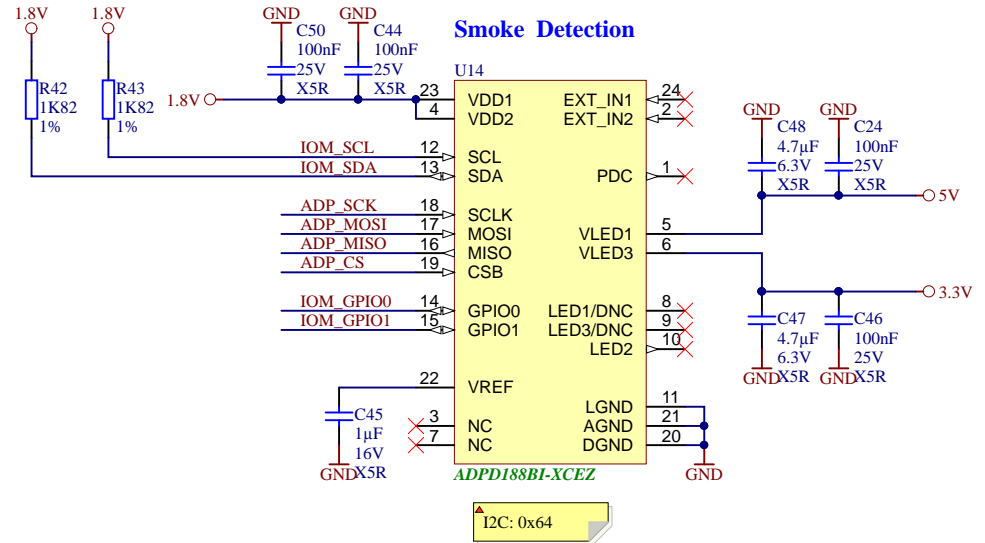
Smoke Detection

1.8V
1.8V
R42
1K82
1%
R43
1K82
1%

GND
C50
100nF
25V
X5R
GND
C44
100nF
25V
X5R

1.8V
U14
23 VDD1
4 VDD2
EXT_IN1 24
EXT_IN2 2
IOM_SCL 12 SCL
IOM_SDA 13 SDA
PDC 1
ADP_SCK 18 SCLK
ADP_MOSI 17 MOSI
ADP_MISO 16 MISO
ADP_CS 19 CSB
VLED1 5
VLED3 6
IOM_GPIO0 14 GPIO0
IOM_GPIO1 15 GPIO1
LED1/DNC 8
LED3/DNC 9
LED2 10
22 VREF
3 NC
7 NC
LGND 11
AGND 21
DGND 20
ADPD188BI-XCEZ

GND
C48
4.7µF
6.3V
X5R
GND
C24
100nF
25V
X5R
5V

3.3V
C47
4.7µF
6.3V
GND X5R
C46
100nF
25V
GND X5R

C45
1µF
16V
GND X5R

GND

I2C: 0x64